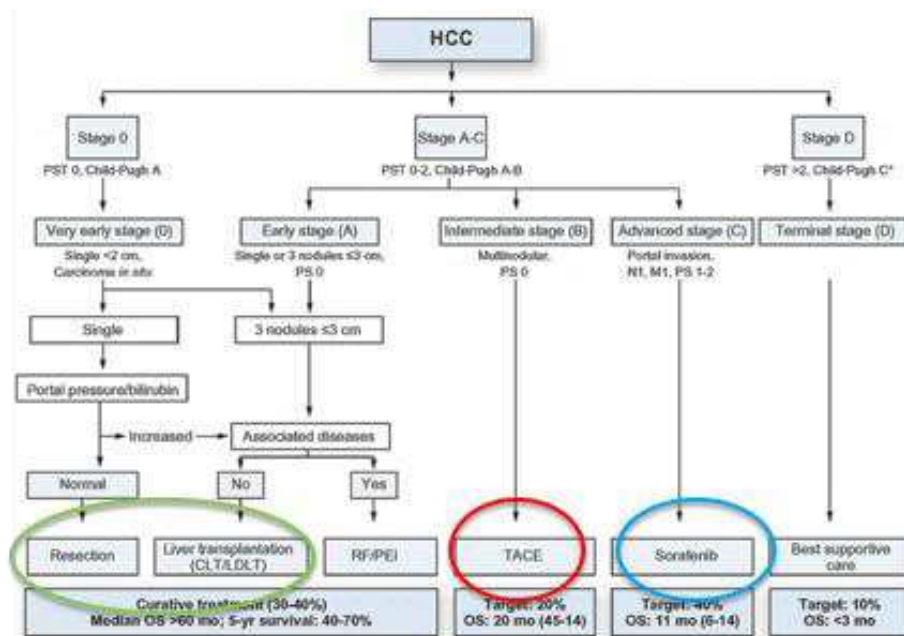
HCC

Stage 0
PST 0, Child-Pugh A

Stage A-C
PST 0-2, Child-Pugh A-B

Stage D
PST >2, Child-Pugh C*

Very early stage (0)
Single <2 cm, Carcinoma in situ

Early stage (A)
Single or 3 nodules ≤3 cm, PS 0

Intermediate stage (B)
Multinodular, PS 0

Advanced stage (C)
Portal invasion, N1, M1, PS 1-2

Terminal stage (D)

Single

3 nodules ≤3 cm

Portal pressure/bilirubin

Increased

Associated diseases

Normal

No

Yes

Resection

Liver transplantation (CLT/LDLT)

RF/PEI

TACE

Sorafenib

Best supportive care

Curative treatment (30-40%)
Median OS >60 mo; 5-yr survival: 40-70%

Target: 20%
OS: 20 mo (45-14)

Target: 40%
OS: 11 mo (6-14)

Target: 10%
OS: <3 mo